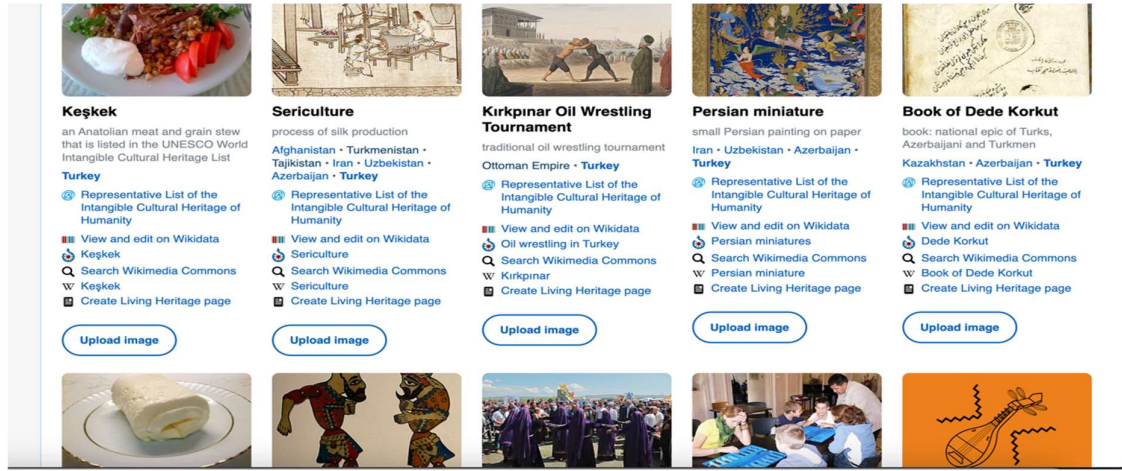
Keşkek
an Anatolian meat and grain stew that is listed in the UNESCO World Intangible Cultural Heritage List
Turkey
Representative List of the Intangible Cultural Heritage of Humanity
View and edit on Wikidata
Keşkek
Search Wikimedia Commons
Keşkek
Create Living Heritage page
Upload image

Sericulture
process of silk production
Afghanistan • Turkmenistan • Tajikistan • Iran • Uzbekistan • Azerbaijan • Turkey
Representative List of the Intangible Cultural Heritage of Humanity
View and edit on Wikidata
Sericulture
Search Wikimedia Commons
Sericulture
Create Living Heritage page
Upload image

Kırkpınar Oil Wrestling Tournament
traditional oil wrestling tournament
Ottoman Empire • Turkey
Representative List of the Intangible Cultural Heritage of Humanity
View and edit on Wikidata
Oil wrestling in Turkey
Search Wikimedia Commons
Kırkpınar
Create Living Heritage page
Upload image

Persian miniature
small Persian painting on paper
Iran • Uzbekistan • Azerbaijan • Turkey
Representative List of the Intangible Cultural Heritage of Humanity
View and edit on Wikidata
Persian miniatures
Search Wikimedia Commons
Persian miniature
Create Living Heritage page
Upload image

Book of Dede Korkut
book: national epic of Turks, Azerbaijani and Turkmen
Kazakhstan • Azerbaijan • Turkey
Representative List of the Intangible Cultural Heritage of Humanity
View and edit on Wikidata
Dede Korkut
Search Wikimedia Commons
Book of Dede Korkut
Create Living Heritage page
Upload image